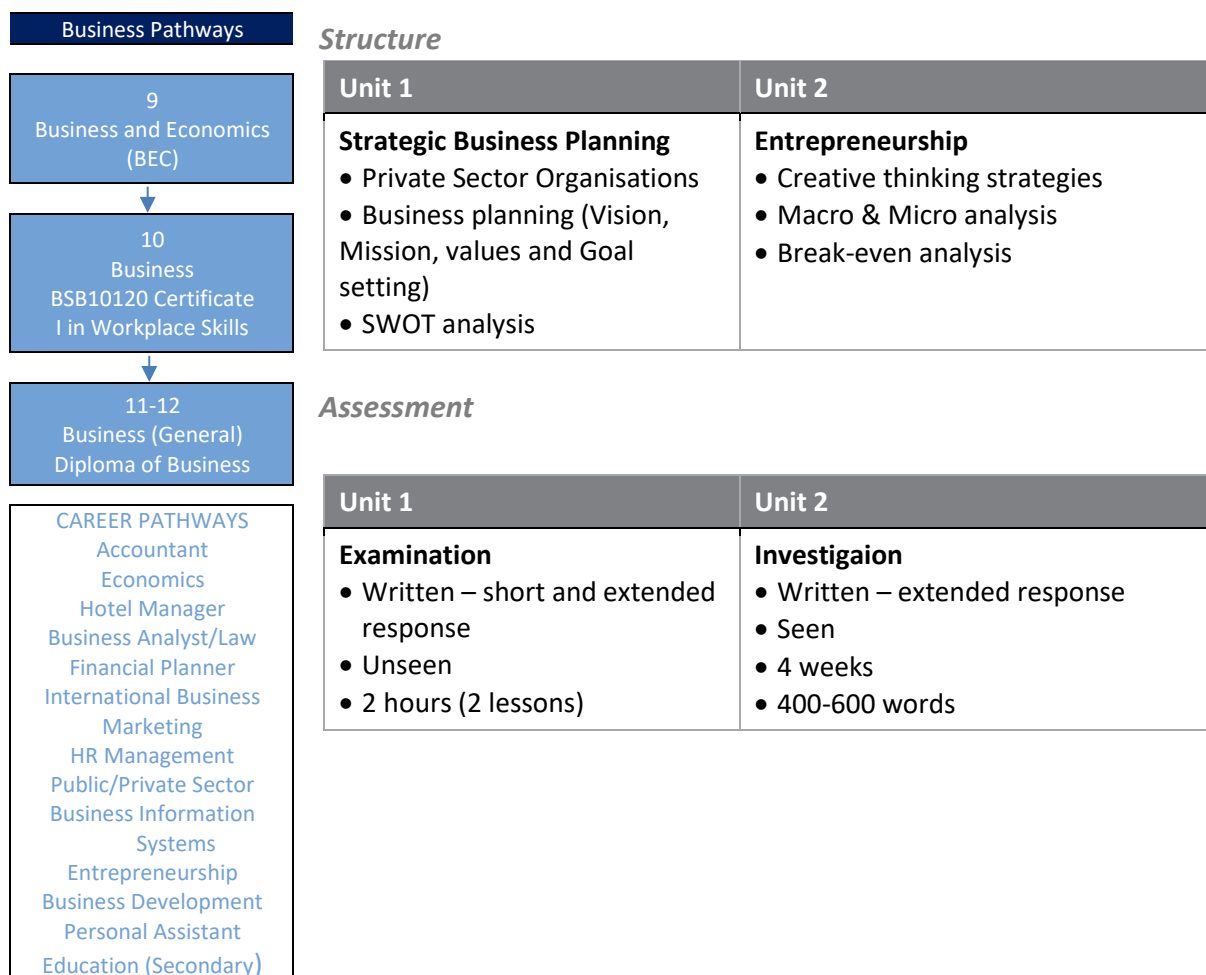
Business Pathways

9
Business and Economics (BEC)

10
Business
BSB10120 Certificate I in Workplace Skills

11-12
Business (General)
Diploma of Business

CAREER PATHWAYS
Accountant
Economics
Hotel Manager
Business Analyst/Law
Financial Planner
International Business
Marketing
HR Management
Public/Private Sector
Business Information Systems
Entrepreneurship
Business Development
Personal Assistant
Education (Secondary)

*Structure*

| Unit 1 | Unit 2 |
|---|---|
| **Strategic Business Planning**<br>• Private Sector Organisations<br>• Business planning (Vision, Mission, values and Goal setting)<br>• SWOT analysis | **Entrepreneurship**<br>• Creative thinking strategies<br>• Macro & Micro analysis<br>• Break-even analysis |

*Assessment*

| Unit 1 | Unit 2 |
|---|---|
| **Examination**<br>• Written – short and extended response<br>• Unseen<br>• 2 hours (2 lessons) | **Investigaion**<br>• Written – extended response<br>• Seen<br>• 4 weeks<br>• 400-600 words |